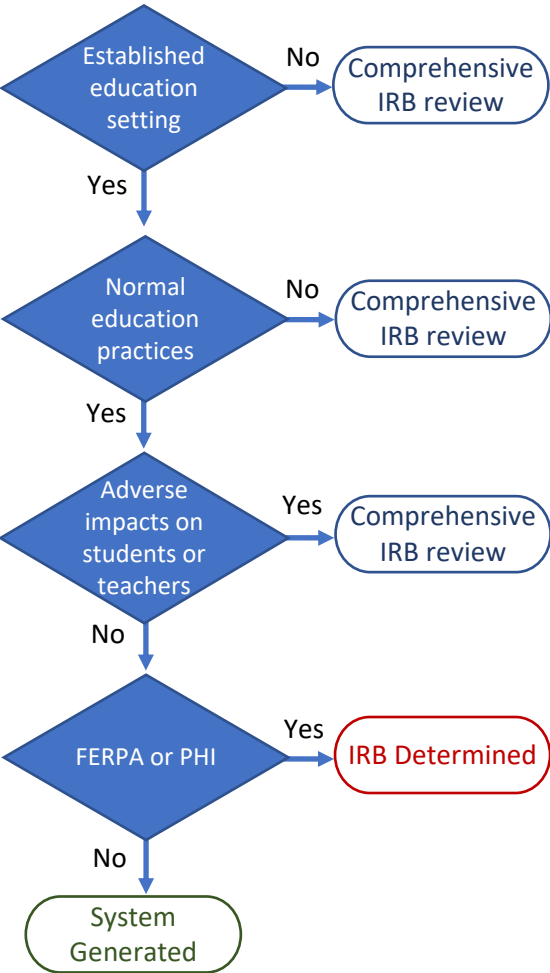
Established education setting

No

Comprehensive IRB review

Yes

Normal education practices

No

Comprehensive IRB review

Yes

Adverse impacts on students or teachers

Yes

Comprehensive IRB review

No

FERPA or PHI

Yes

IRB Determined

No

System Generated